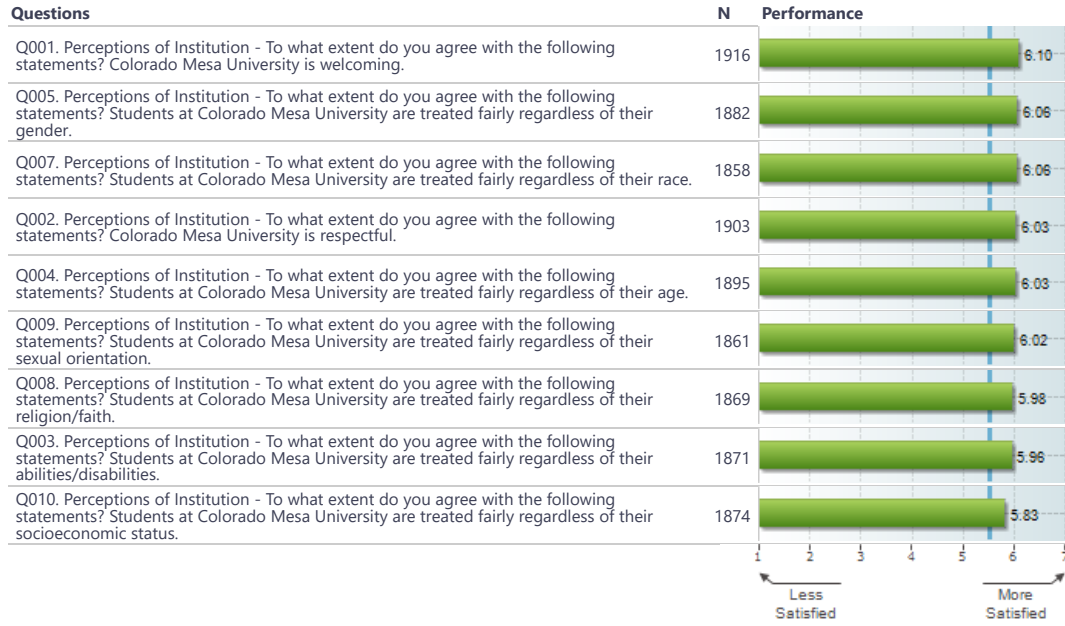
| Questions | N | Performance |
|---|---|---|
| Q001. Perceptions of Institution - To what extent do you agree with the following statements? Colorado Mesa University is welcoming. | 1916 | 6.10 |
| Q005. Perceptions of Institution - To what extent do you agree with the following statements? Students at Colorado Mesa University are treated fairly regardless of their gender. | 1882 | 6.06 |
| Q007. Perceptions of Institution - To what extent do you agree with the following statements? Students at Colorado Mesa University are treated fairly regardless of their race. | 1858 | 6.06 |
| Q002. Perceptions of Institution - To what extent do you agree with the following statements? Colorado Mesa University is respectful. | 1903 | 6.03 |
| Q004. Perceptions of Institution - To what extent do you agree with the following statements? Students at Colorado Mesa University are treated fairly regardless of their age. | 1895 | 6.03 |
| Q009. Perceptions of Institution - To what extent do you agree with the following statements? Students at Colorado Mesa University are treated fairly regardless of their sexual orientation. | 1861 | 6.02 |
| Q008. Perceptions of Institution - To what extent do you agree with the following statements? Students at Colorado Mesa University are treated fairly regardless of their religion/faith. | 1869 | 5.98 |
| Q003. Perceptions of Institution - To what extent do you agree with the following statements? Students at Colorado Mesa University are treated fairly regardless of their abilities/disabilities. | 1871 | 5.96 |
| Q010. Perceptions of Institution - To what extent do you agree with the following statements? Students at Colorado Mesa University are treated fairly regardless of their socioeconomic status. | 1874 | 5.83 |

1 2 3 4 5 6 7

Less Satisfied

More Satisfied